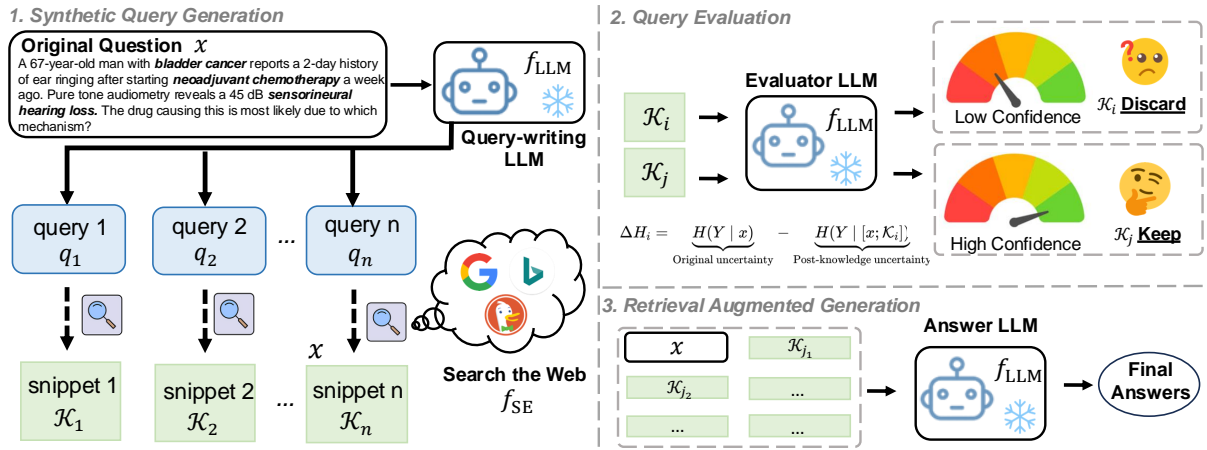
1. Synthetic Query Generation

Original Question $x$

A 67-year-old man with **bladder cancer** reports a 2-day history of ear ringing after starting ***neoadjuvant chemotherapy*** a week ago. Pure tone audiometry reveals a 45 dB ***sensorineural hearing loss.*** The drug causing this is most likely due to which mechanism?

$f_{\text{LLM}}$

Query-writing LLM

query 1 $q_1$

query 2 $q_2$

...

query n $q_n$

snippet 1 $\mathcal{K}_1$

snippet 2 $\mathcal{K}_2$

...

$x$

snippet n $\mathcal{K}_n$

Search the Web $f_{\text{SE}}$

2. Query Evaluation

$\mathcal{K}_i$

$\mathcal{K}_j$

Evaluator LLM

$f_{\text{LLM}}$

Low Confidence

$\mathcal{K}_i$ **Discard**

High Confidence

$\mathcal{K}_j$ **Keep**

$\Delta H_i = \underbrace{H(Y \mid x)}_{\text{Original uncertainty}} - \underbrace{H(Y \mid [x; \mathcal{K}_i])}_{\text{Post-knowledge uncertainty}}$

3. Retrieval Augmented Generation

$x$

$\mathcal{K}_{j_1}$

$\mathcal{K}_{j_2}$

...

...

...

Answer LLM

$f_{\text{LLM}}$

Final Answers